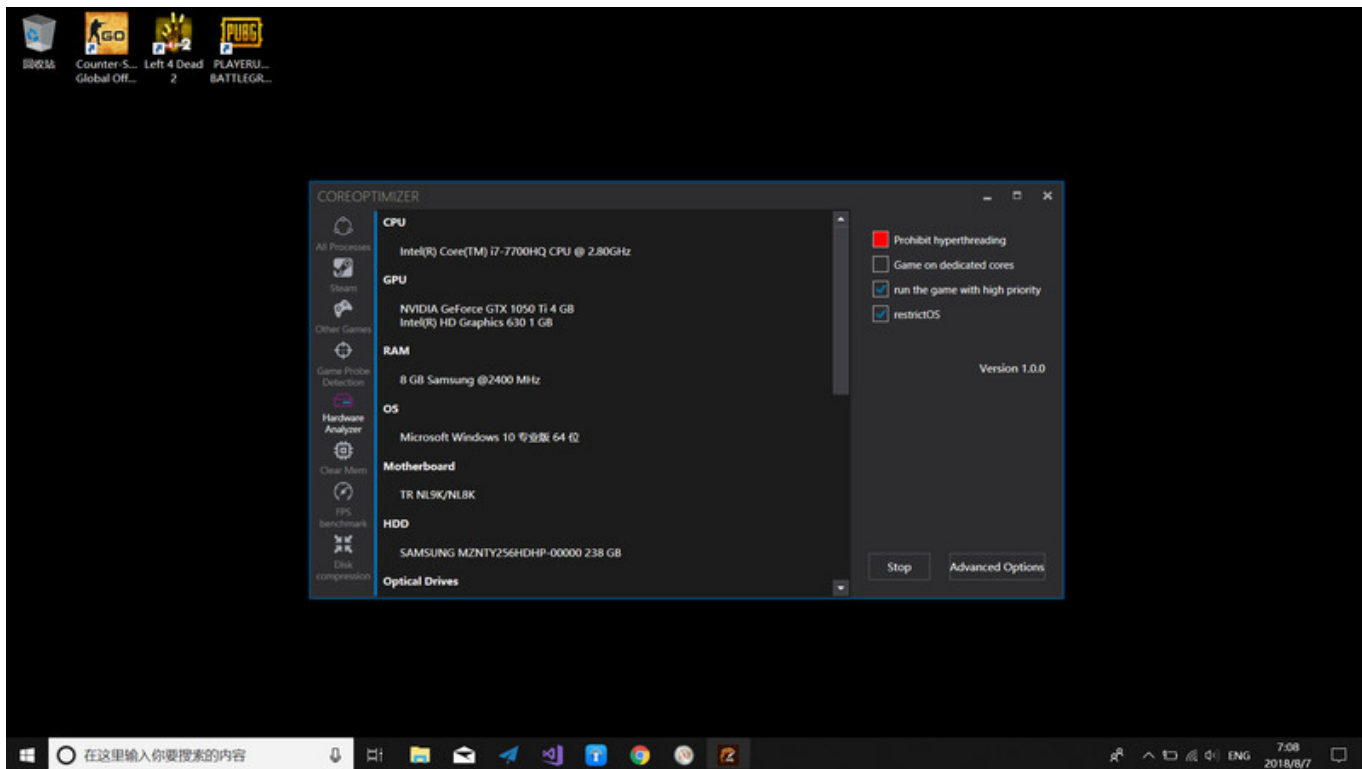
回收站

Counter-S... Global Off...

Left 4 Dead 2

PLAYERU... BATTLEGR...

COREOPTIMIZER

All Processes

Steam

Other Games

Game Probe Detection

Hardware Analyzer

Clear Mem

FPS benchmark

Disk compression

CPU

Intel(R) Core(TM) i7-7700HQ CPU @ 2.80GHz

GPU

NVIDIA GeForce GTX 1050 Ti 4 GB
Intel(R) HD Graphics 630 1 GB

RAM

8 GB Samsung @2400 MHz

OS

Microsoft Windows 10 专业版 64 位

Motherboard

TR NL9K/NL8K

HDD

SAMSUNG MZNTY256HDHP-00000 238 GB

Optical Drives

Prohibit hyperthreading

Game on dedicated cores

run the game with high priority

restrictOS

Version 1.0.0

Stop

Advanced Options

在这里输入你要搜索的内容

ENG

7:08
2018/8/7